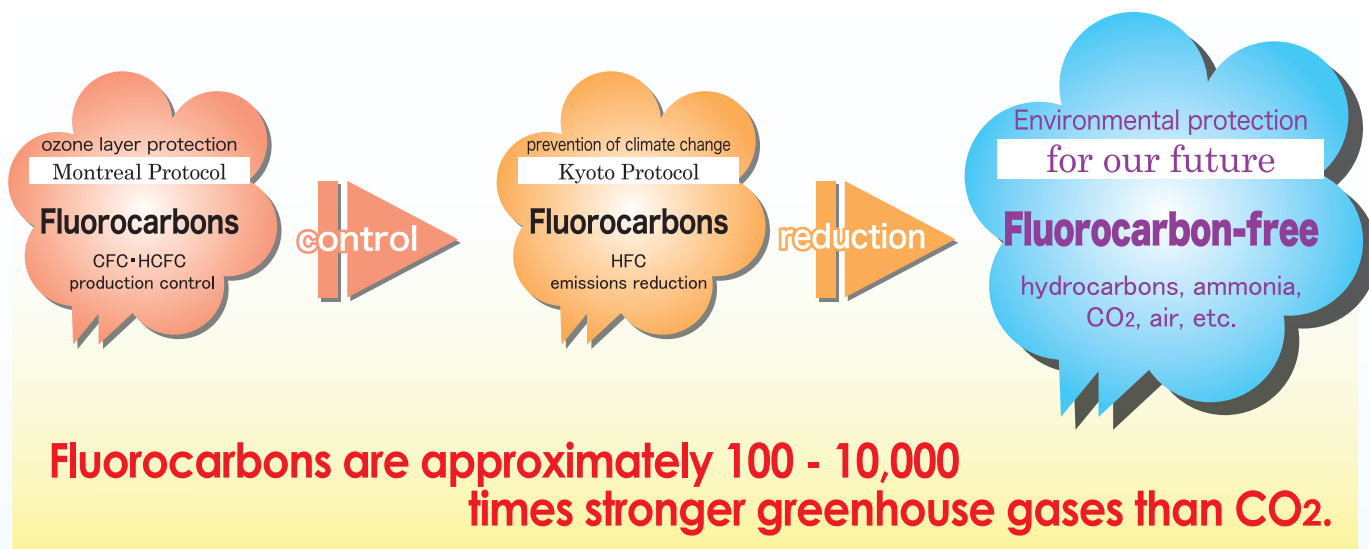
ozone layer protection
Montreal Protocol
Fluorocarbons
CFC･HCFC
production control

control

prevention of climate change
Kyoto Protocol
Fluorocarbons
HFC
emissions reduction

reduction

Environmental protection
for our future
Fluorocarbon-free
hydrocarbons, ammonia, $CO_2$, air, etc.

Fluorocarbons are approximately 100 - 10,000 times stronger greenhouse gases than $CO_2$.